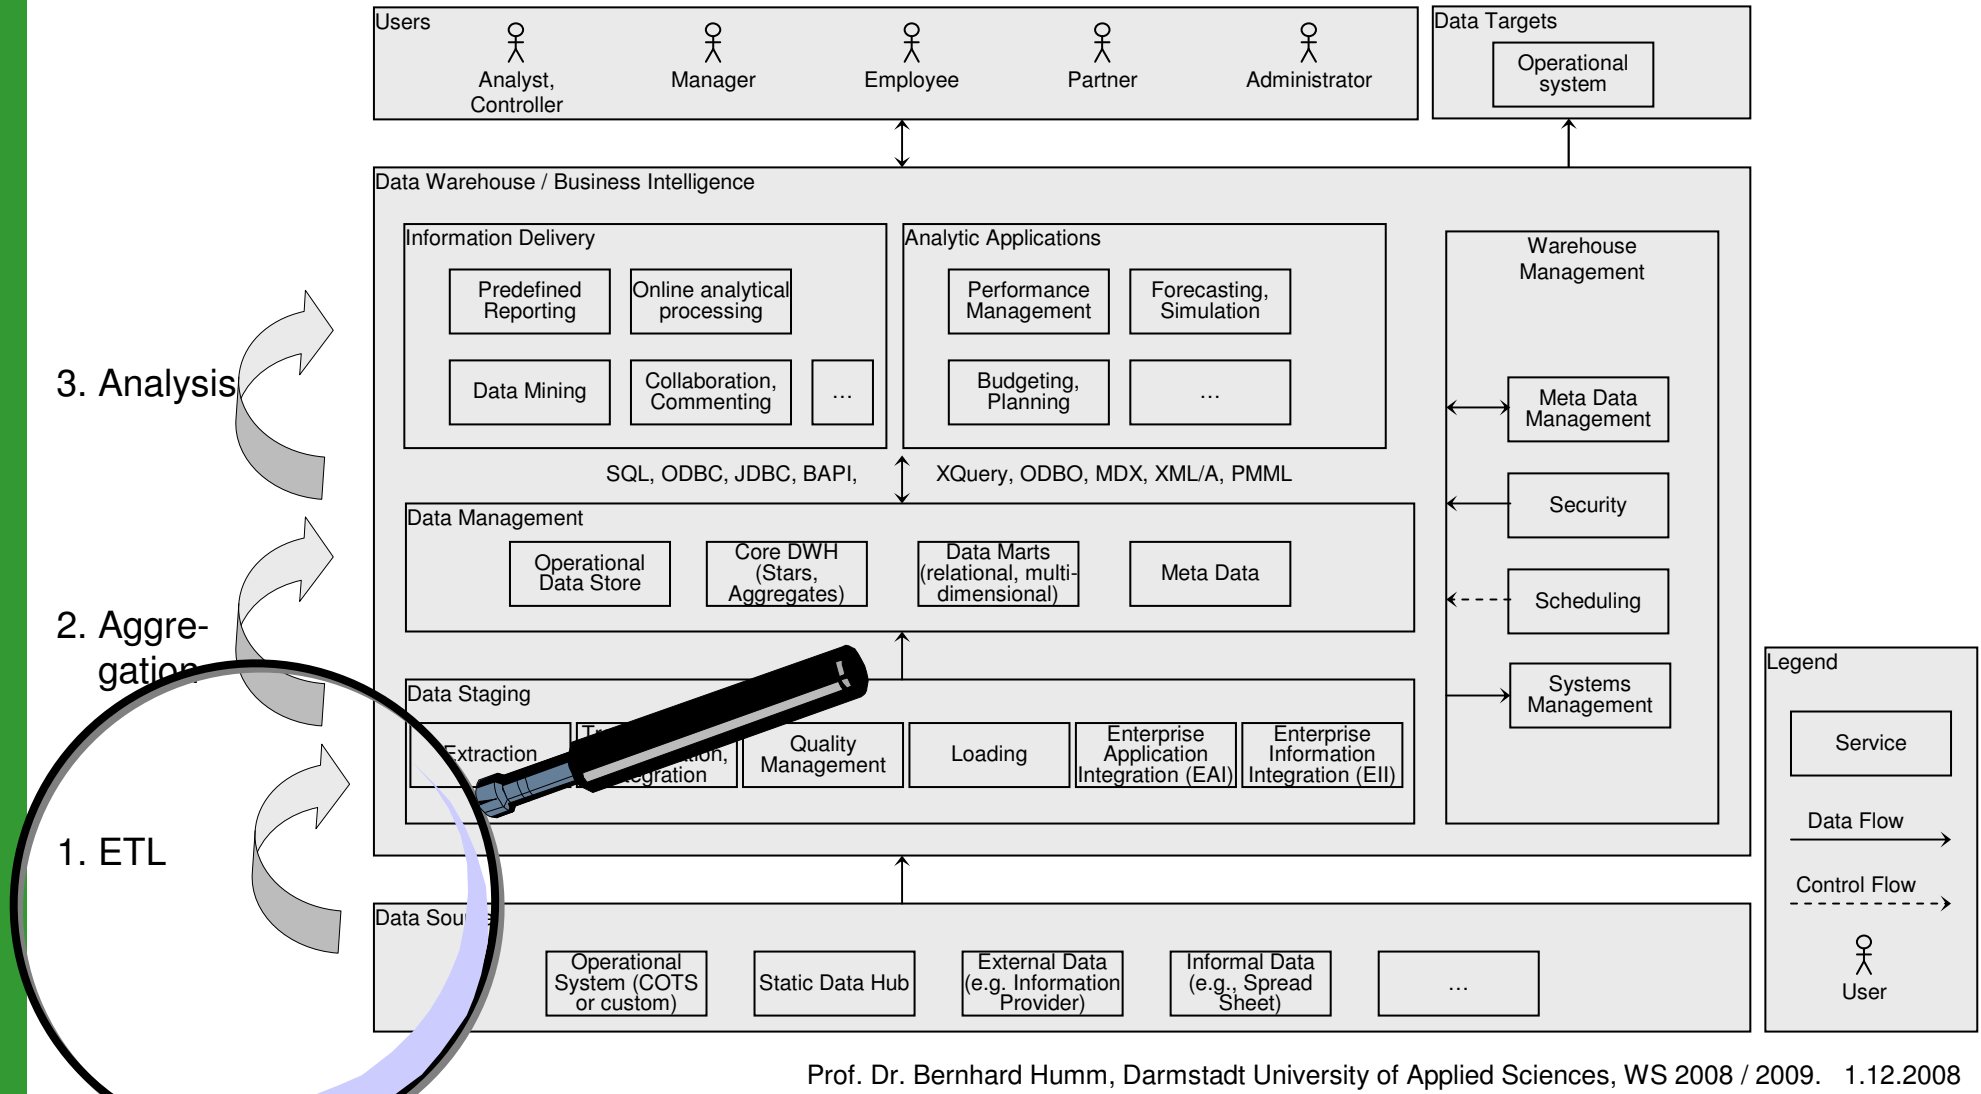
Users

Analyst, Controller

Manager

Employee

Partner

Administrator

Data Targets

Operational system

Data Warehouse / Business Intelligence

Information Delivery

Predefined Reporting

Online analytical processing

Data Mining

Collaboration, Commenting

...

Analytic Applications

Performance Management

Forecasting, Simulation

Budgeting, Planning

...

Warehouse Management

Meta Data Management

Security

Scheduling

Systems Management

SQL, ODBC, JDBC, BAPI,

XQuery, ODBO, MDX, XML/A, PMML

Data Management

Operational Data Store

Core DWH (Stars, Aggregates)

Data Marts (relational, multi-dimensional)

Meta Data

Data Staging

Extraction

Tr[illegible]tion, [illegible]egration

Quality Management

Loading

Enterprise Application Integration (EAI)

Enterprise Information Integration (EII)

Data Sou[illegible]

Operational System (COTS or custom)

Static Data Hub

External Data (e.g. Information Provider)

Informal Data (e.g., Spread Sheet)

...

3. Analysis

2. Aggregation

1. ETL

Legend

Service

Data Flow

Control Flow

User

Prof. Dr. Bernhard Humm, Darmstadt University of Applied Sciences, WS 2008 / 2009. 1.12.2008